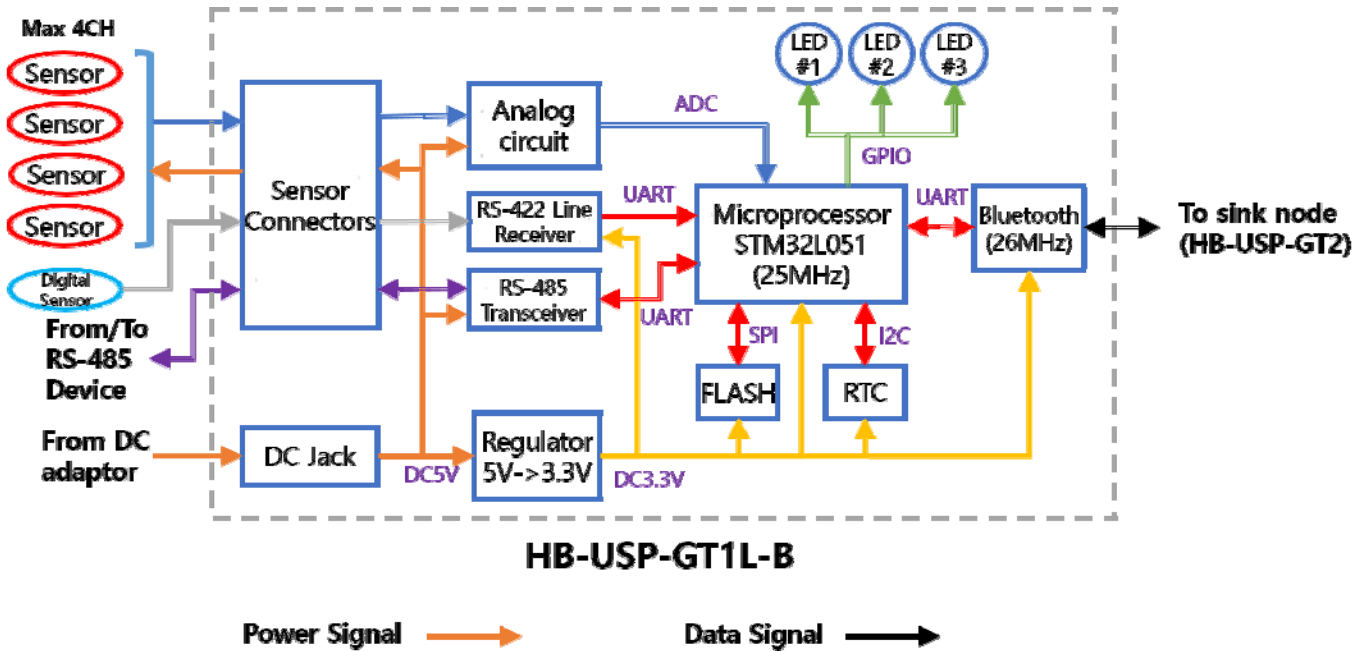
Max 4CH

Sensor

Sensor

Sensor

Sensor

Digital Sensor

From/To RS-485 Device

From DC adaptor

Sensor Connectors

DC Jack

DC5V

Analog circuit

RS-422 Line Receiver

RS-485 Transceiver

Regulator 5V->3.3V

DC3.3V

ADC

UART

UART

LED #1

LED #2

LED #3

GPIO

Microprocessor STM32L051 (25MHz)

SPI

I2C

FLASH

RTC

UART

Bluetooth (26MHz)

To sink node (HB-USP-GT2)

HB-USP-GT1L-B

Power Signal

Data Signal